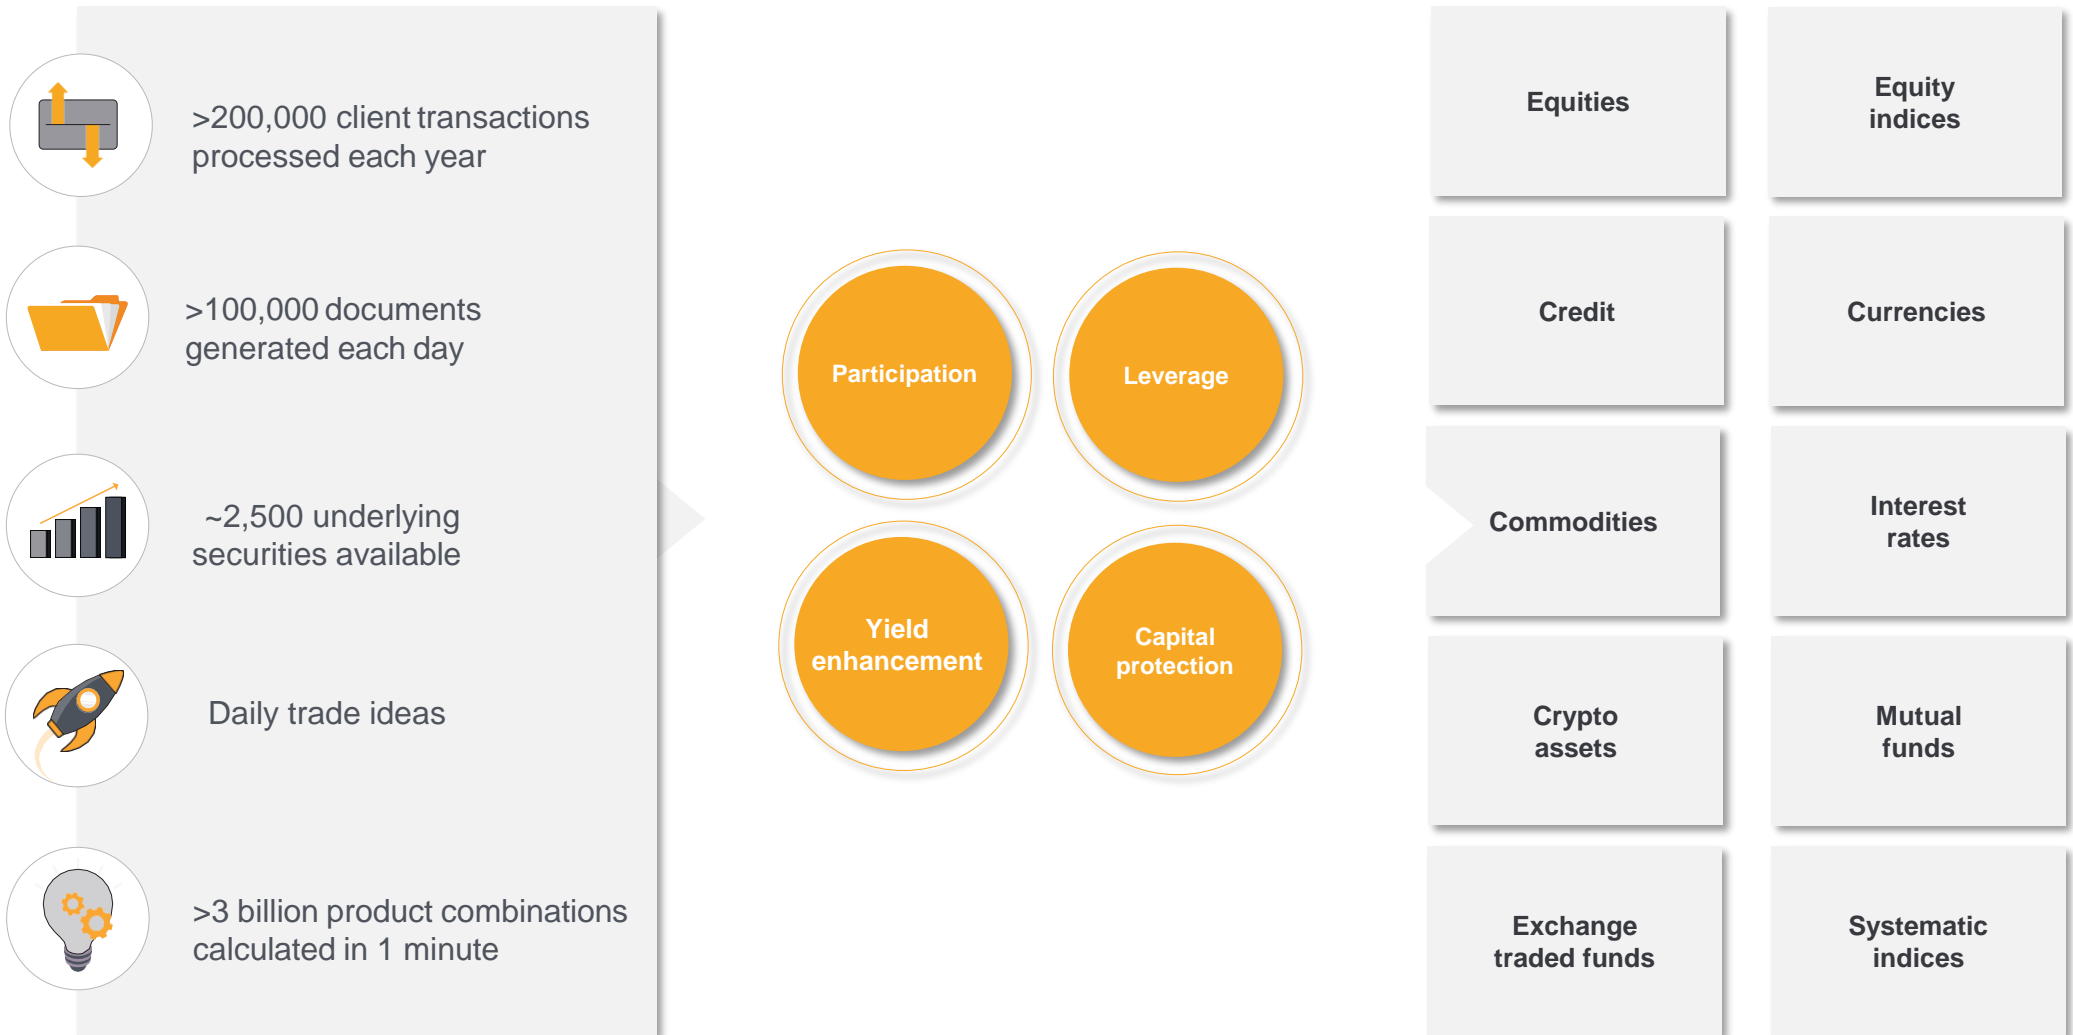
>200,000 client transactions processed each year

>100,000 documents generated each day

~2,500 underlying securities available

Daily trade ideas

>3 billion product combinations calculated in 1 minute

Participation

Leverage

Yield enhancement

Capital protection

Equities

Equity indices

Credit

Currencies

Commodities

Interest rates

Crypto assets

Mutual funds

Exchange traded funds

Systematic indices